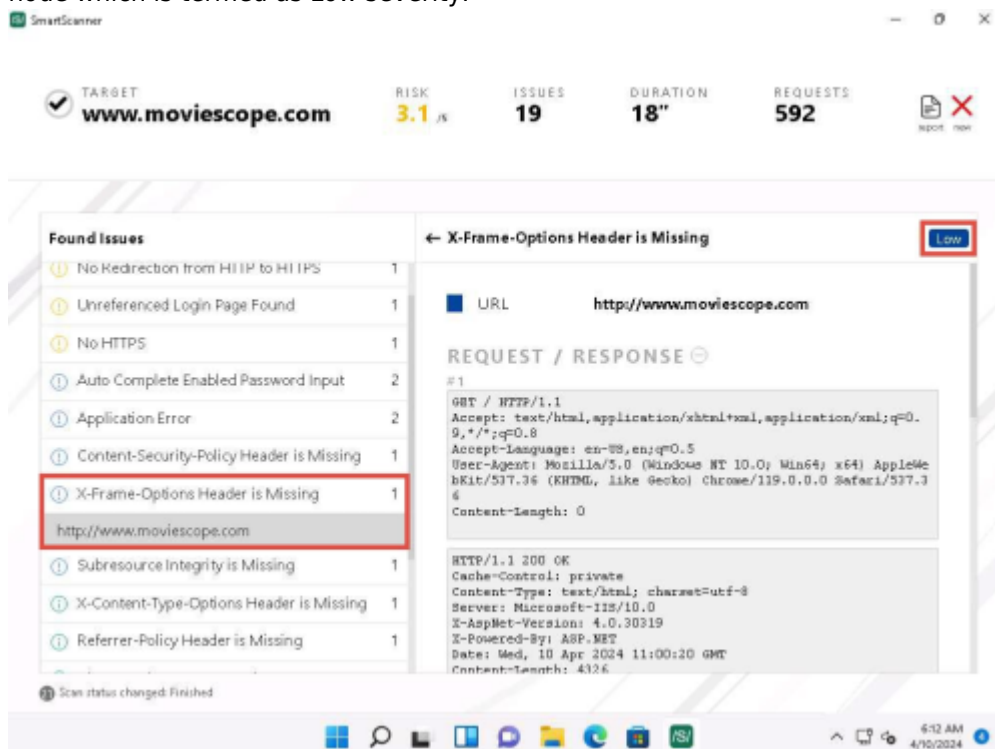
SmartScanner

TARGET
www.moviescope.com

RISK
3.1 /5

ISSUES
19

DURATION
18"

REQUESTS
592

report new

Found Issues

No Redirection from HTTP to HTTPS 1
Unreferenced Login Page Found 1
No HTTPS 1
Auto Complete Enabled Password Input 2
Application Error 2
Content-Security-Policy Header is Missing 1
X-Frame-Options Header is Missing 1
http://www.moviescope.com
Subresource Integrity is Missing 1
X-Content-Type-Options Header is Missing 1
Referrer-Policy Header is Missing 1

← X-Frame-Options Header is Missing

Low

URL http://www.moviescope.com

REQUEST / RESPONSE

#1

GET / HTTP/1.1
Accept: text/html,application/xhtml+xml,application/xml;q=0.9,*/*;q=0.8
Accept-Language: en-US,en;q=0.5
User-Agent: Mozilla/5.0 (Windows NT 10.0; Win64; x64) AppleWebKit/537.36 (KHTML, like Gecko) Chrome/119.0.0.0 Safari/537.36
Content-Length: 0

HTTP/1.1 200 OK
Cache-Control: private
Content-Type: text/html; charset=utf-8
Server: Microsoft-IIS/10.0
X-AspNet-Version: 4.0.30319
X-Powered-By: ASP.NET
Date: Wed, 10 Apr 2024 11:00:20 GMT
Content-Length: 4326

Scan status changed: Finished

6:12 AM
4/10/2024